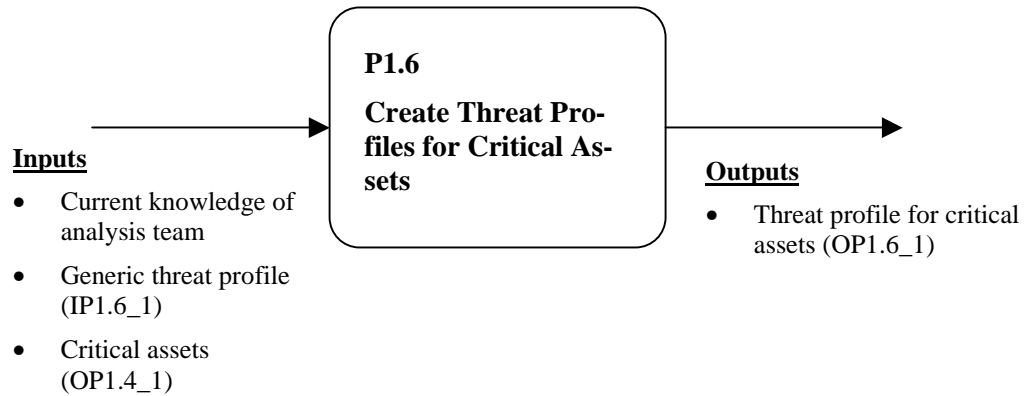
P1.6

Create Threat Profiles for Critical Assets

Inputs

- Current knowledge of analysis team
- Generic threat profile (IP1.6_1)
- Critical assets (OP1.4_1)

Outputs

- Threat profile for critical assets (OP1.6_1)